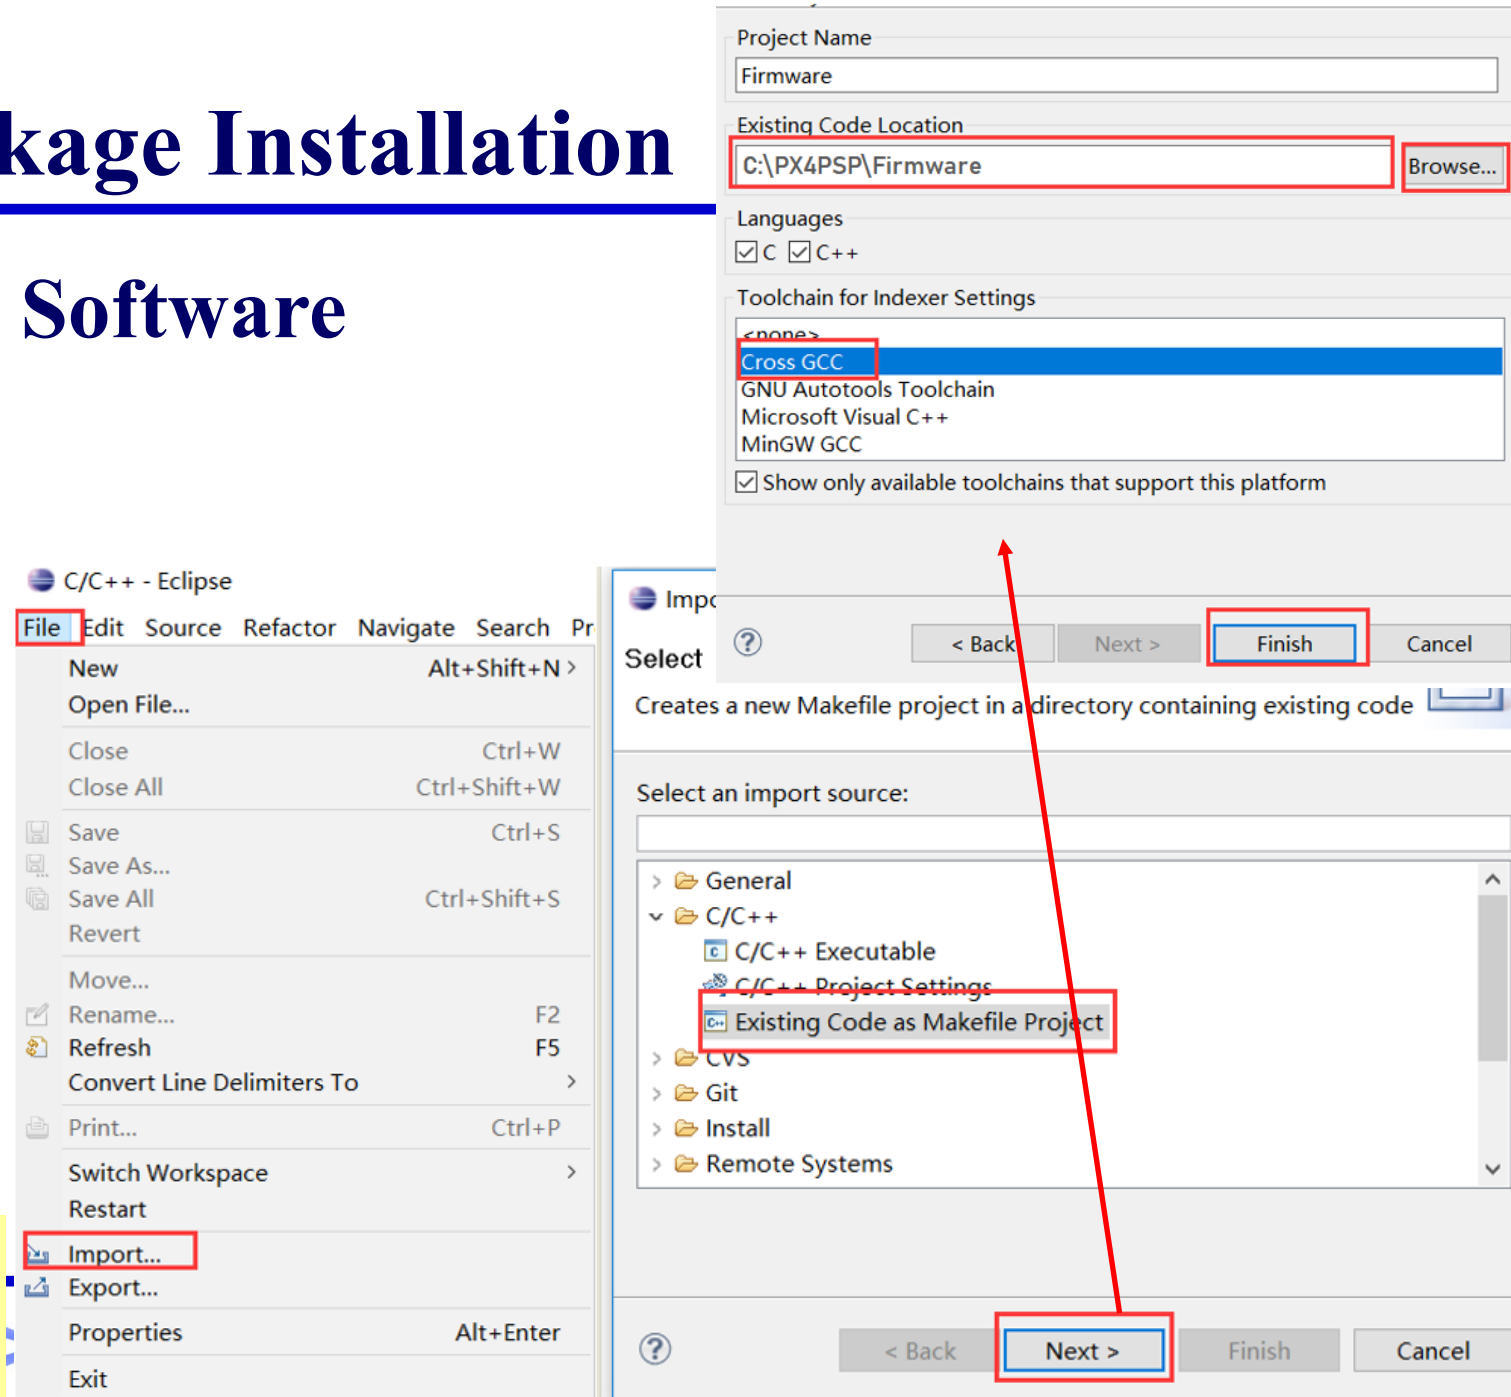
kage Installation

Software

Project Name

Firmware

Existing Code Location

C:\PX4PSP\Firmware

Browse...

Languages

☑C ☑C++

Toolchain for Indexer Settings

<none>
Cross GCC
GNU Autotools Toolchain
Microsoft Visual C++
MinGW GCC

☑ Show only available toolchains that support this platform

< Back | Next > | Finish | Cancel

C/C++ - Eclipse

File Edit Source Refactor Navigate Search Pr

New Alt+Shift+N >
Open File...
Close Ctrl+W
Close All Ctrl+Shift+W
Save Ctrl+S
Save As...
Save All Ctrl+Shift+S
Revert
Move...
Rename... F2
Refresh F5
Convert Line Delimiters To >
Print... Ctrl+P
Switch Workspace >
Restart
Import...
Export...
Properties Alt+Enter
Exit

Impo

Select

Creates a new Makefile project in a directory containing existing code

Select an import source:

General
C/C++
C/C++ Executable
C/C++ Project Settings
Existing Code as Makefile Project
CVS
Git
Install
Remote Systems

< Back | Next > | Finish | Cancel